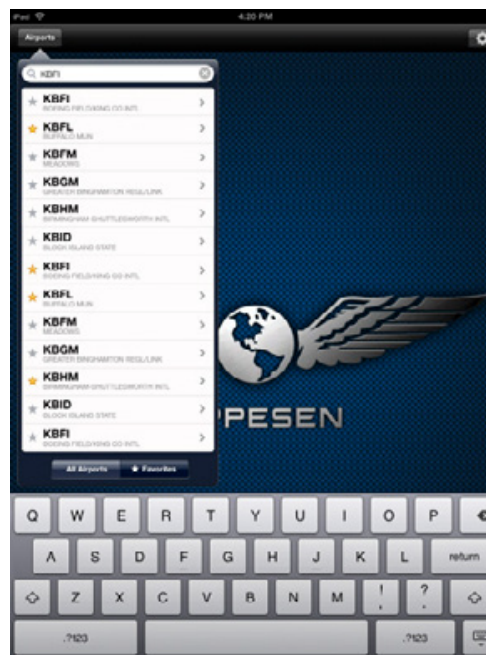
iPad
4:20 PM
Airports

KBFI

KBFI
BOEING FIELD/KING CO INTL
KBFL
BUFFALO MUN
KBFM
MEADOWS
KBGM
GREATER BINGHAMTON REGL/LINK
KBHM
BIRMINGHAM SHUTTLESWORTH INTL
KBID
BLOCK ISLAND STATE
KBFI
BOEING FIELD/KING CO INTL
KBFL
BUFFALO MUN
KBFM
MEADOWS
KBGM
GREATER BINGHAMTON REGL/LINK
KBHM
BIRMINGHAM SHUTTLESWORTH INTL
KBID
BLOCK ISLAND STATE
KBFI
BOEING FIELD/KING CO INTL

All Airports
Favorites

PPESEN

Q W E R T Y U I O P
A S D F G H J K L return
Z X C V B N M ! , ? .
.?123 .?123